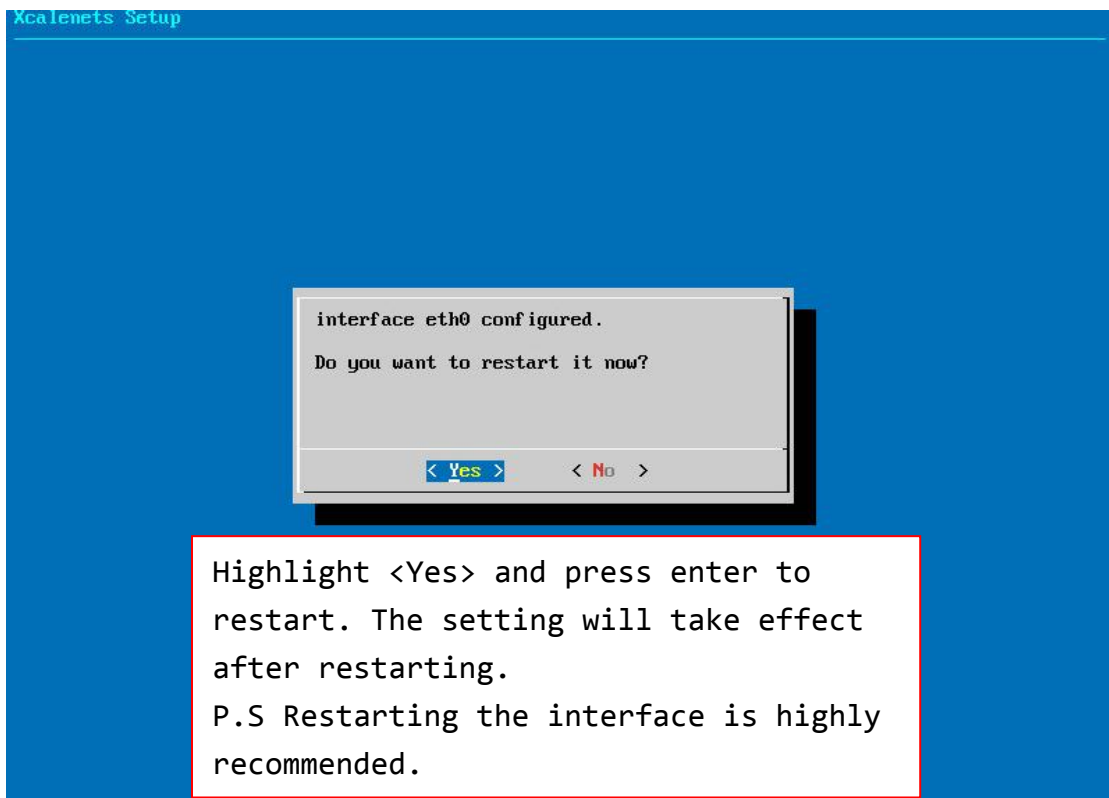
Xcalenets Setup

interface eth0 configured.

Do you want to restart it now?

< Yes >     < No >

Highlight <Yes> and press enter to restart. The setting will take effect after restarting.
P.S Restarting the interface is highly recommended.